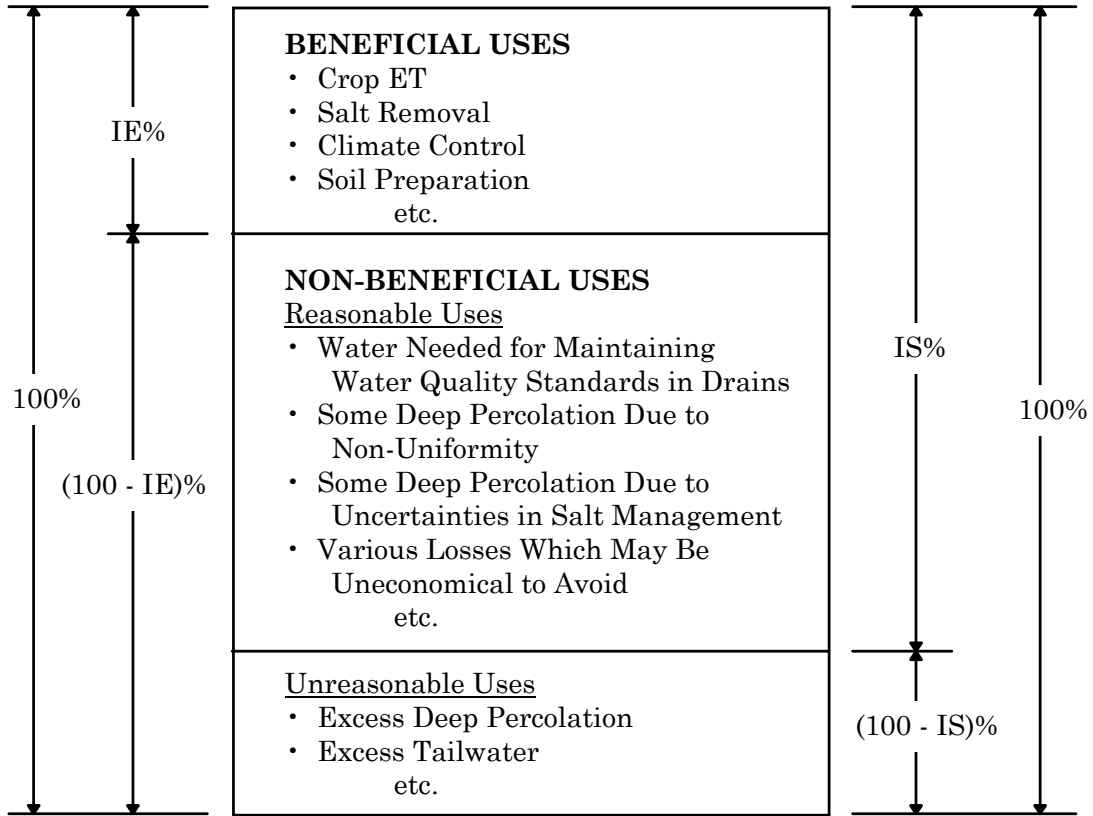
IE%

100%

(100 - IE)%

**BENEFICIAL USES**
• Crop ET
• Salt Removal
• Climate Control
• Soil Preparation
etc.

**NON-BENEFICIAL USES**
Reasonable Uses
• Water Needed for Maintaining Water Quality Standards in Drains
• Some Deep Percolation Due to Non-Uniformity
• Some Deep Percolation Due to Uncertainties in Salt Management
• Various Losses Which May Be Uneconomical to Avoid
etc.

Unreasonable Uses
• Excess Deep Percolation
• Excess Tailwater
etc.

IS%

(100 - IS)%

100%